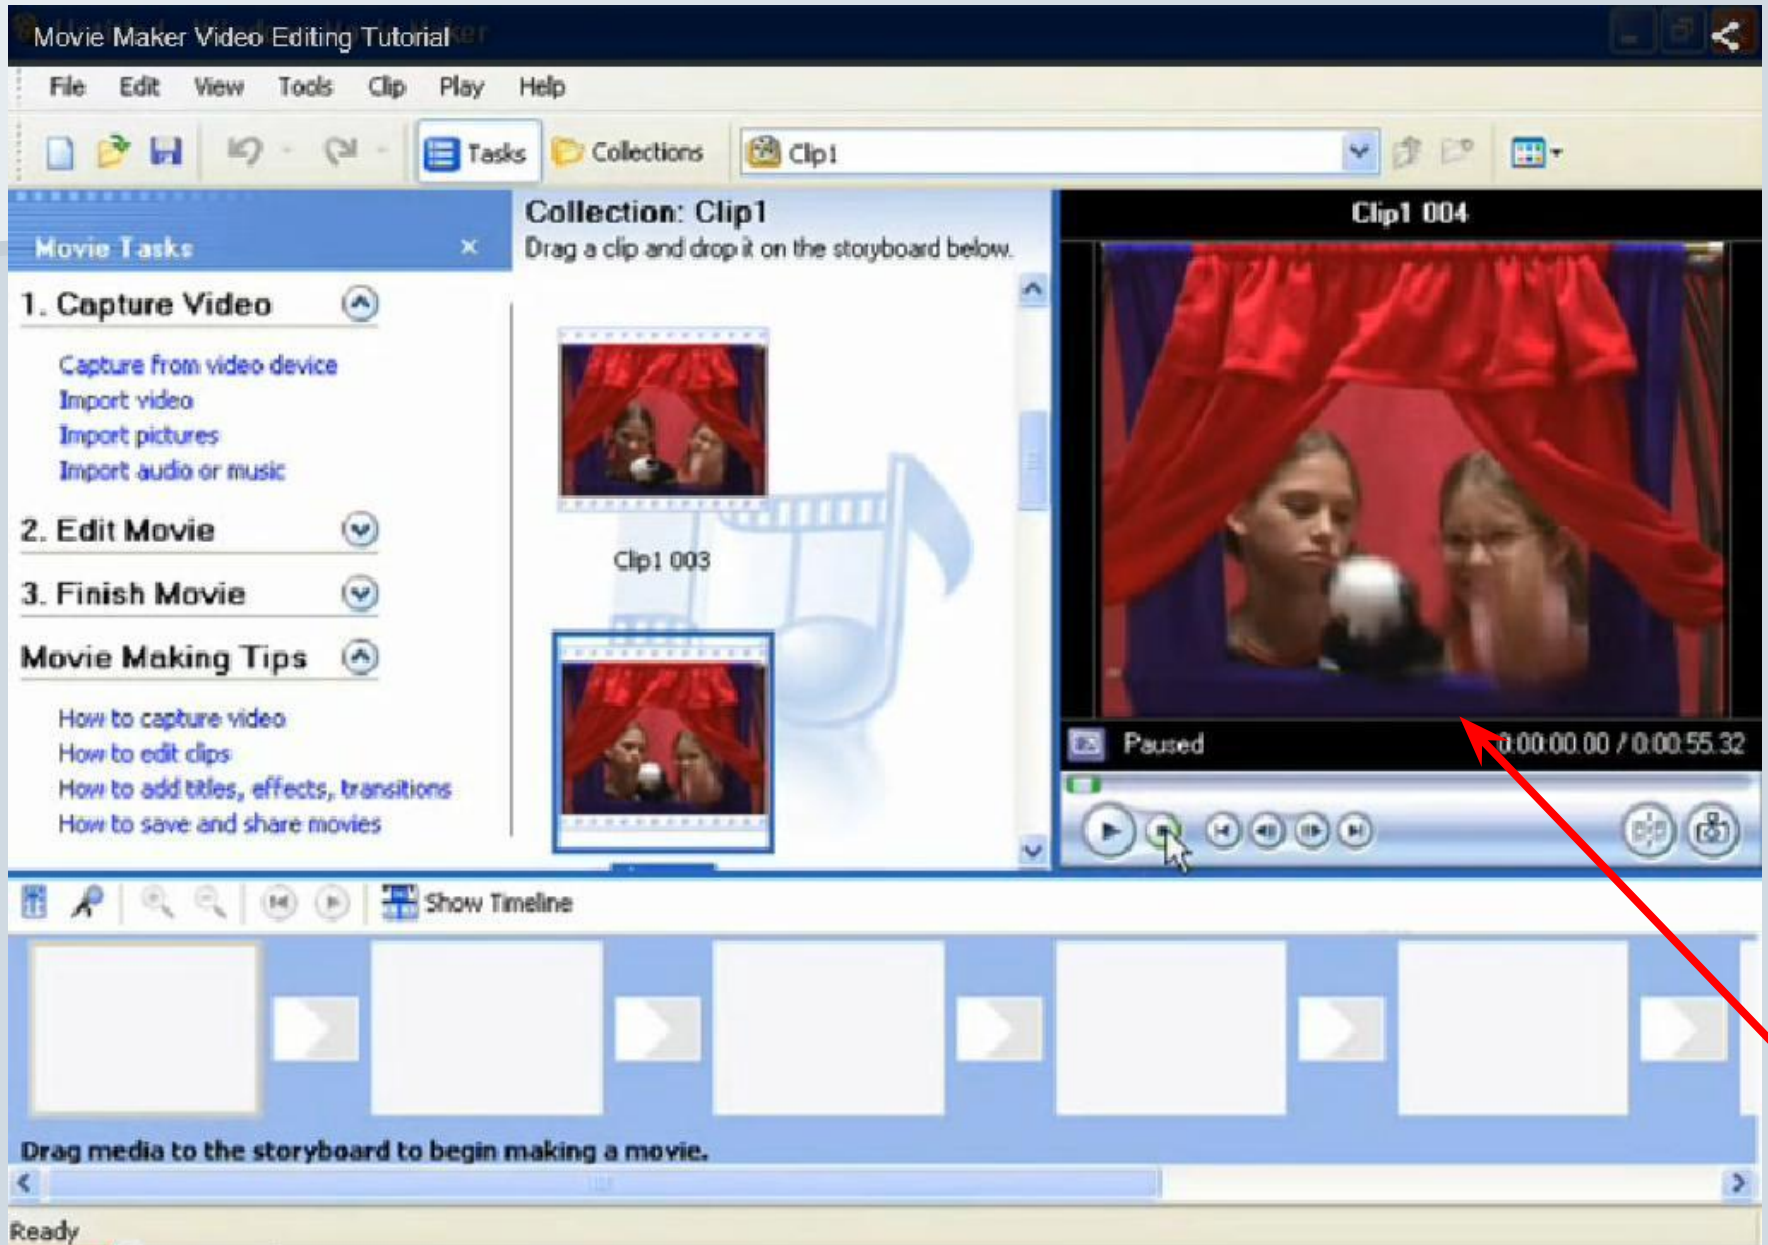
Movie Maker Video Editing Tutorial

File Edit View Tools Clip Play Help

Tasks Collections Clip1

Movie Tasks ×

1. Capture Video

Capture from video device
Import video
Import pictures
Import audio or music

2. Edit Movie

3. Finish Movie

Movie Making Tips

How to capture video
How to edit clips
How to add titles, effects, transitions
How to save and share movies

Collection: Clip1
Drag a clip and drop it on the storyboard below.

Clip1 003

Clip1 004

Paused 0:00:00.00 / 0:00:55.32

Show Timeline

Drag media to the storyboard to begin making a movie.

Ready